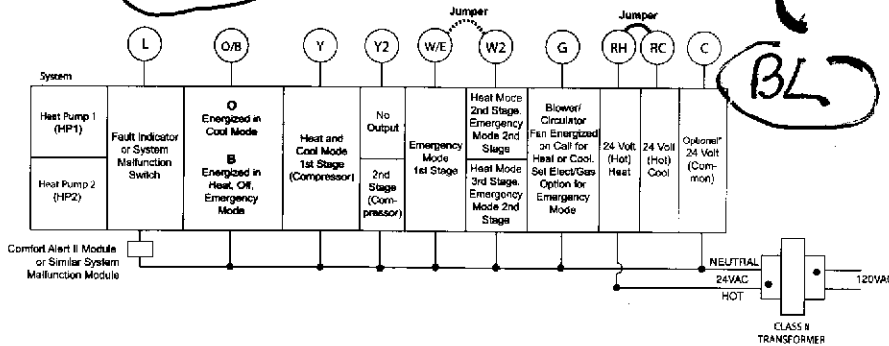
Jumper

Jumper

L

O/B

Y

Y2

W/E

W2

G

RH

RC

C

BL

System

| Heat Pump 1 (HP1) | Fault Indicator or System Malfunction Switch | O Energized in Cool Mode | Heat and Cool Mode 1st Stage (Compressor) | No Output | Emergency Mode 1st Stage | Heat Mode 2nd Stage, Emergency Mode 2nd Stage | Blower/ Circulator Fan Energized on Call for Heat or Cool. Set Elect/Gas Option for Emergency Mode | 24 Volt (Hot) Heat | 24 Volt (Hot) Cool | Optional* 24 Volt (Common) |
|---|---|---|---|---|---|---|---|---|---|---|
| Heat Pump 2 (HP2) | | B Energized in Heat, Off, Emergency Mode | | 2nd Stage (Compressor) | | Heat Mode 3rd Stage, Emergency Mode 2nd Stage | | | | |

Comfort Alert II Module or Similar System Malfunction Module

NEUTRAL

24VAC

HOT

120VAC

CLASS II TRANSFORMER